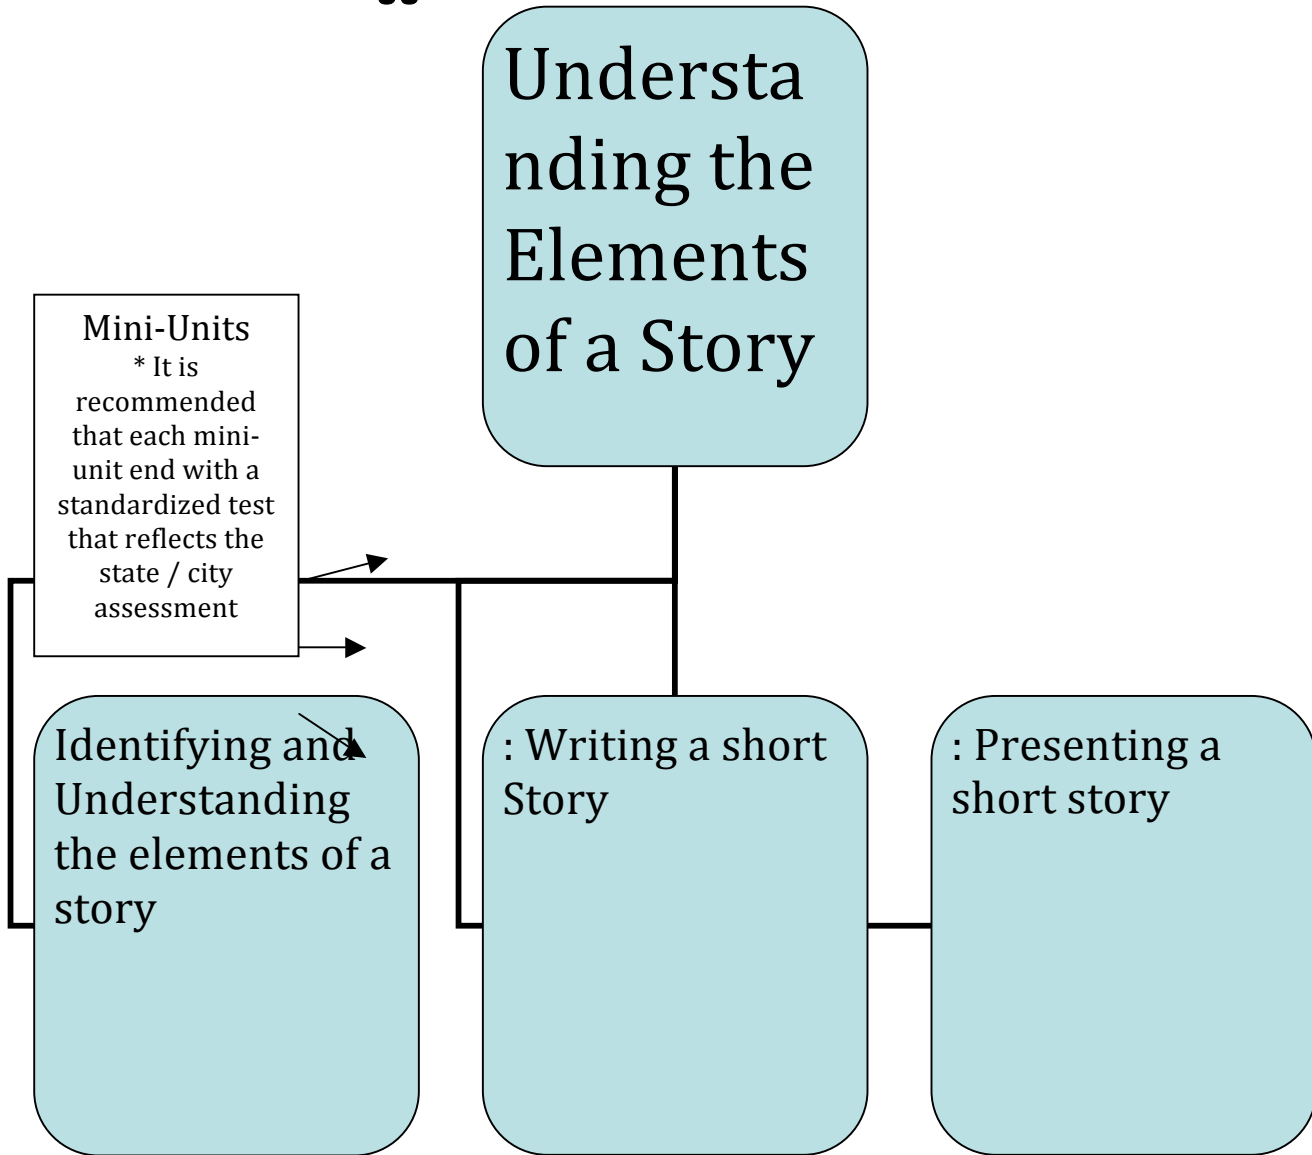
Understanding the Elements of a Story

Mini-Units
* It is recommended that each mini-unit end with a standardized test that reflects the state / city assessment

Identifying and Understanding the elements of a story

: Writing a short Story

: Presenting a short story